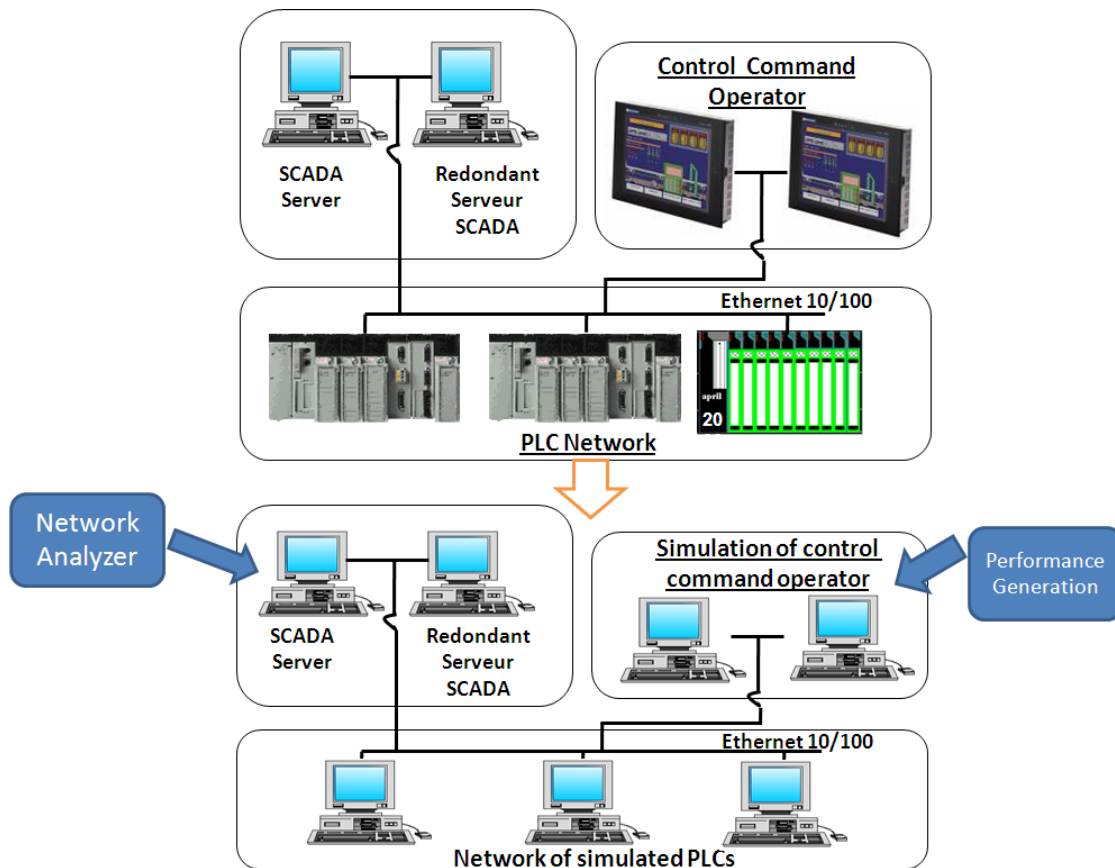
SCADA Server

Redondant Serveur SCADA

Control Command Operator

Ethernet 10/100

april

20

PLC Network

Network Analyzer

SCADA Server

Redondant Serveur SCADA

Simulation of control command operator

Performance Generation

Ethernet 10/100

Network of simulated PLCs